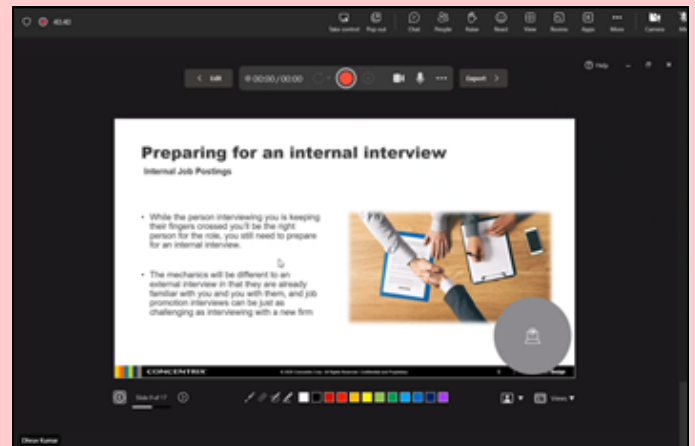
40:40

Take control

Pop out

Chat

People

Raise

React

View

Rooms

Apps

More

Camera

Mi

Help

Edit

00:00 / 00:00

Export

Preparing for an internal interview

Internal Job Postings

• While the person interviewing you is keeping their fingers crossed you'll be the right person for the role, you still need to prepare for an internal interview.

• The mechanics will be different to an external interview in that they are already familiar with you and you with them, and job promotion interviews can be just as challenging as interviewing with a new firm

CONCENTRIX

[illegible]

Slide 8 of 17

Views

Dinon Kumar